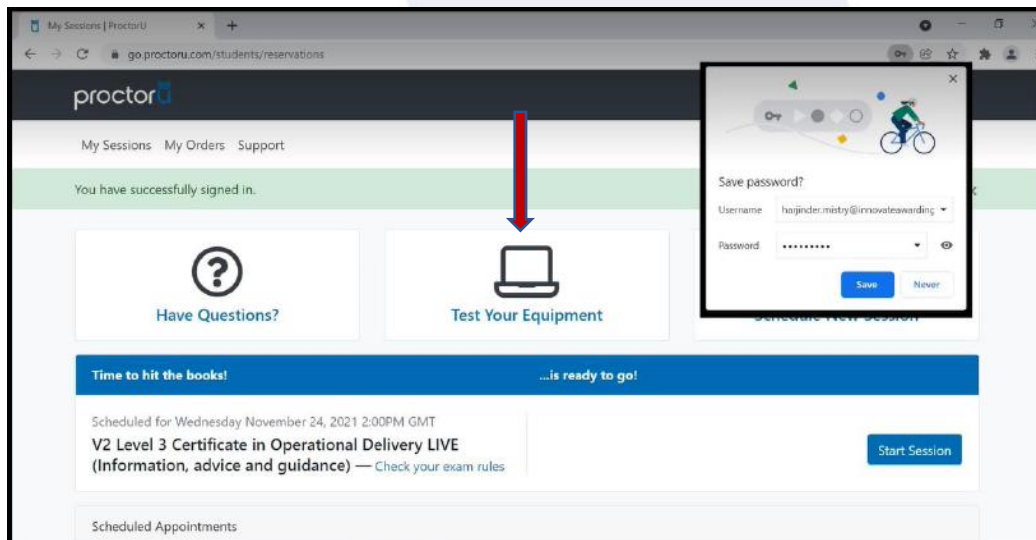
My Sessions | ProctorU

go.proctoru.com/students/reservations

proctorU

My Sessions My Orders Support

You have successfully signed in.

Save password?

Username harjinder.mistry@innovateawarding

Password ••••••••••

Save Never

Have Questions?

Test Your Equipment

Schedule New Session

Time to hit the books!

...is ready to go!

Scheduled for Wednesday November 24, 2021 2:00PM GMT

V2 Level 3 Certificate in Operational Delivery LIVE (Information, advice and guidance) — Check your exam rules

Start Session

Scheduled Appointments